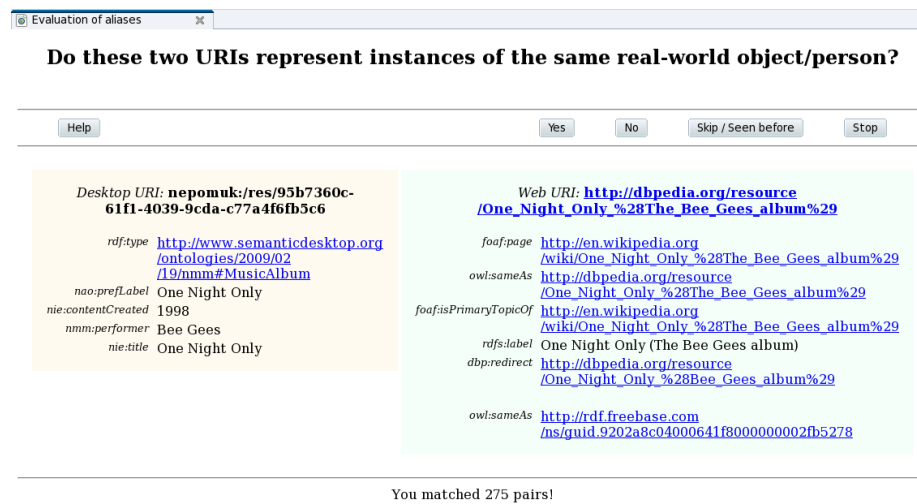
Evaluation of aliases

Do these two URIs represent instances of the same real-world object/person?

Help

Yes No Skip / Seen before Stop

Desktop URI: nepomuk:/res/95b7360c-61f1-4039-9cda-c77a4f6fb5c6

| | |
|---|---|
| rdf:type | http://www.semanticdesktop.org/ontologies/2009/02/19/nmm#MusicAlbum |
| nao:prefLabel | One Night Only |
| nie:contentCreated | 1998 |
| nmm:performer | Bee Gees |
| nie:title | One Night Only |

Web URI: http://dbpedia.org/resource/One_Night_Only_%28The_Bee_Gees_album%29

| | |
|---|---|
| foaf:page | http://en.wikipedia.org/wiki/One_Night_Only_%28The_Bee_Gees_album%29 |
| owl:sameAs | http://dbpedia.org/resource/One_Night_Only_%28The_Bee_Gees_album%29 |
| foaf:isPrimaryTopicOf | http://en.wikipedia.org/wiki/One_Night_Only_%28The_Bee_Gees_album%29 |
| rdfs:label | One Night Only (The Bee Gees album) |
| dbp:redirect | http://dbpedia.org/resource/One_Night_Only_%28Bee_Gees_album%29 |
| owl:sameAs | http://rdf.freebase.com/ns/guid.9202a8c04000641f8000000002fb5278 |

You matched 275 pairs!